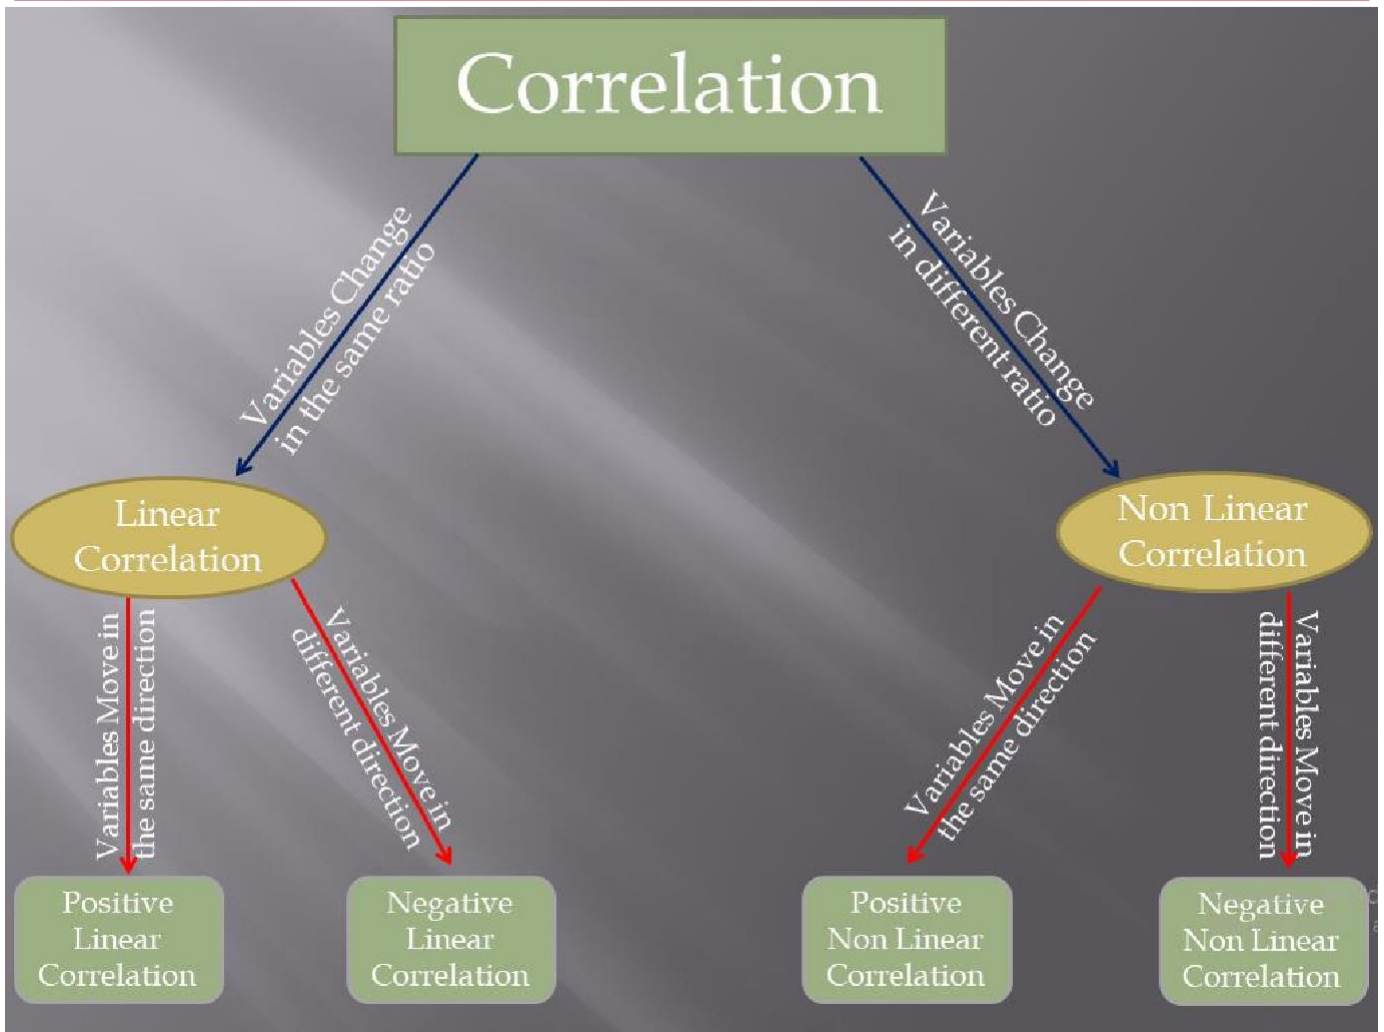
Correlation

Variables Change in the same ratio

Variables Change in different ratio

Linear Correlation

Non Linear Correlation

Variables Move in the same direction

Variables Move in different direction

Variables Move in the same direction

Variables Move in different direction

Positive Linear Correlation

Negative Linear Correlation

Positive Non Linear Correlation

Negative Non Linear Correlation